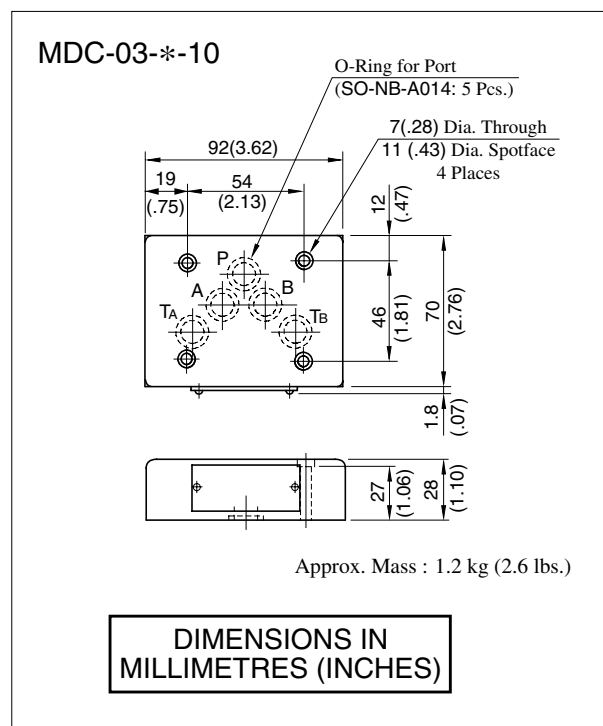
MDC-03-$*$-10

O-Ring for Port
(SO-NB-A014: 5 Pcs.)

7(.28) Dia. Through
11 (.43) Dia. Spotface
4 Places

92(3.62)

19
(.75)

54
(2.13)

12
(.47)

P

A

B

$T_A$

$T_B$

46
(1.81)

70
(2.76)

1.8
(.07)

27
(1.06)

28
(1.10)

Approx. Mass : 1.2 kg (2.6 lbs.)

DIMENSIONS IN
MILLIMETRES (INCHES)